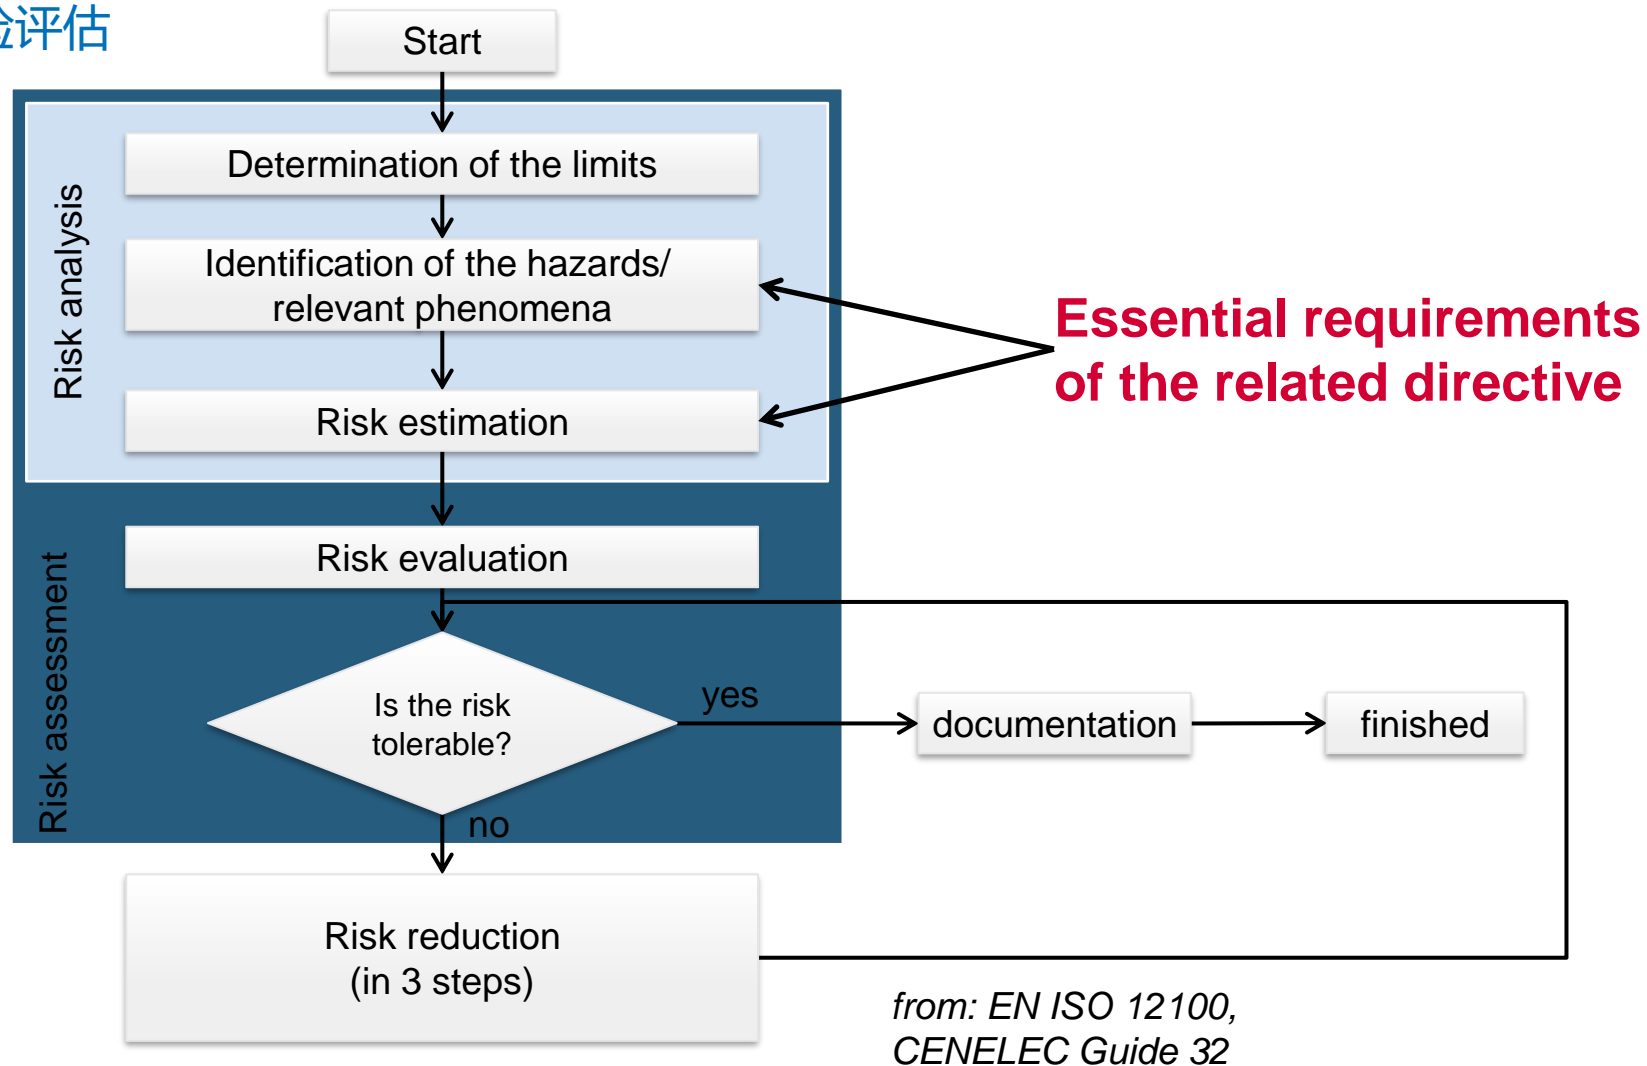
评估

Start

Risk analysis

Determination of the limits

Identification of the hazards/ relevant phenomena

Risk estimation

Essential requirements of the related directive

Risk assessment

Risk evaluation

Is the risk tolerable?

yes

documentation

finished

no

Risk reduction (in 3 steps)

from: EN ISO 12100, CENELEC Guide 32